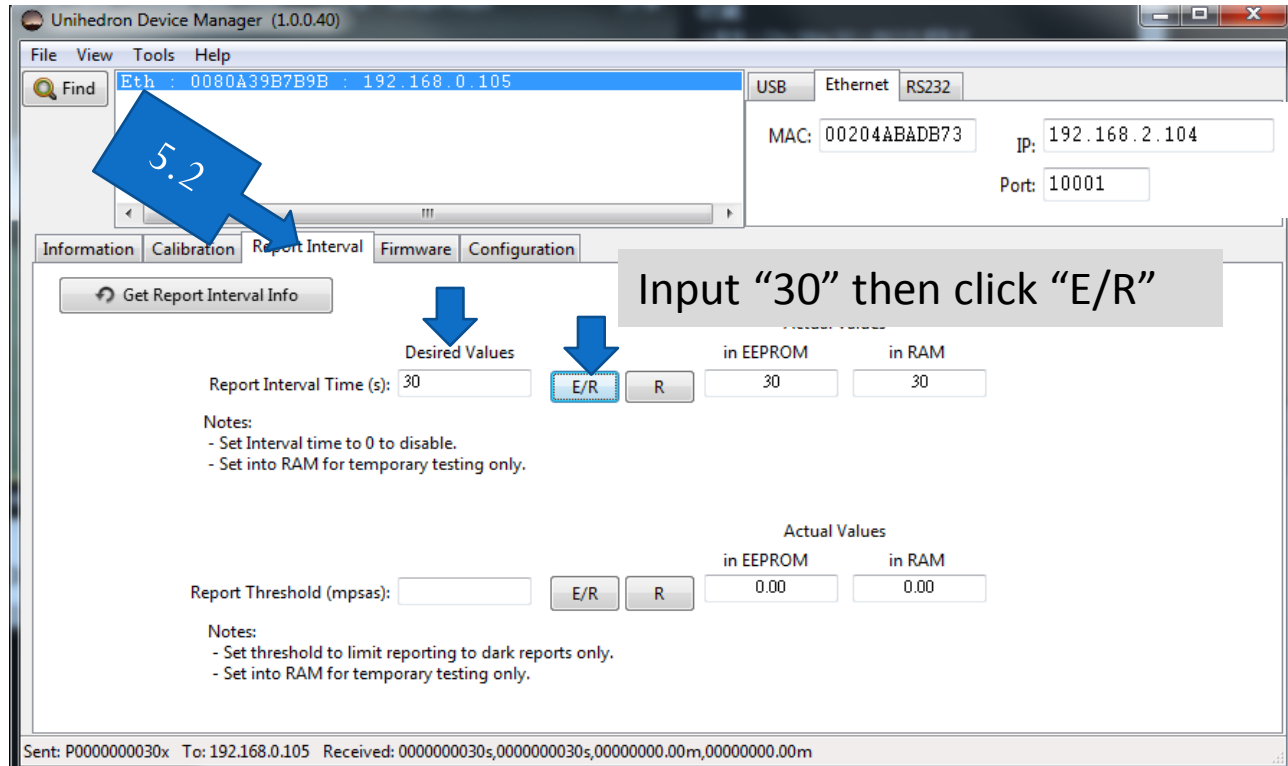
Unihedron Device Manager (1.0.0.40)

File View Tools Help

Find

Eth : 0080A39B7B9B : 192.168.0.105

5.2

USB Ethernet RS232

MAC: 00204ABADB73

IP: 192.168.2.104

Port: 10001

Information Calibration Report Interval Firmware Configuration

Get Report Interval Info

Input “30” then click “E/R”

Actual Values

Desired Values

in EEPROM in RAM

Report Interval Time (s): 30 E/R R 30 30

Notes:
- Set Interval time to 0 to disable.
- Set into RAM for temporary testing only.

Actual Values

in EEPROM in RAM

Report Threshold (mpsas): E/R R 0.00 0.00

Notes:
- Set threshold to limit reporting to dark reports only.
- Set into RAM for temporary testing only.

Sent: P0000000030x To: 192.168.0.105 Received: 0000000030s,0000000030s,00000000.00m,00000000.00m